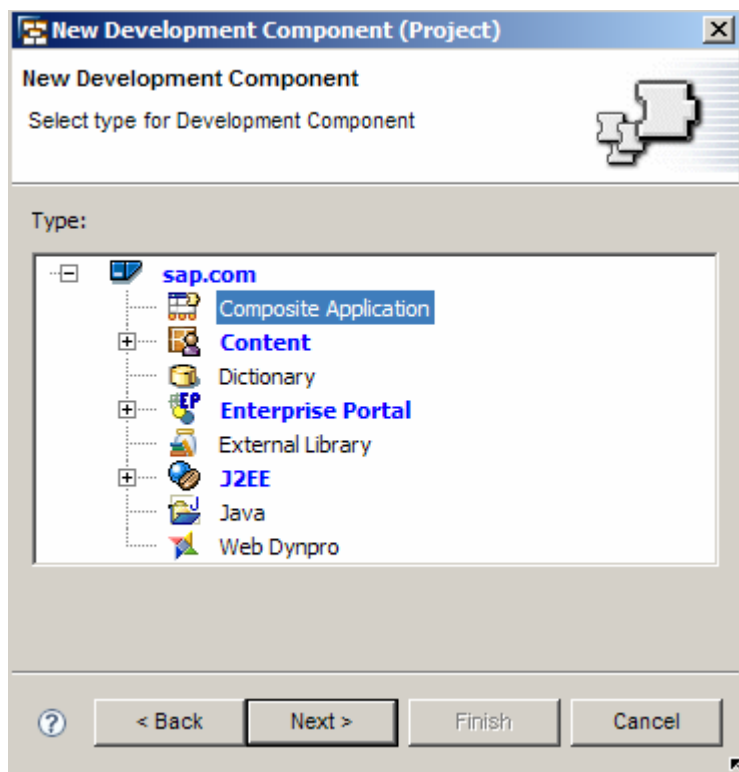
New Development Component (Project)

New Development Component

Select type for Development Component

Type:

sap.com
Composite Application
Content
Dictionary
Enterprise Portal
External Library
J2EE
Java
Web Dynpro

< Back
Next >
Finish
Cancel